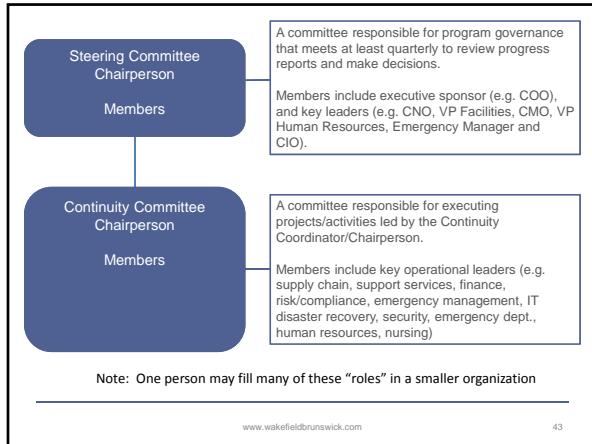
Steering Committee Chairperson

Members

A committee responsible for program governance that meets at least quarterly to review progress reports and make decisions.

Members include executive sponsor (e.g. COO), and key leaders (e.g. CNO, VP Facilities, CMO, VP Human Resources, Emergency Manager and CIO).

Continuity Committee Chairperson

Members

A committee responsible for executing projects/activities led by the Continuity Coordinator/Chairperson.

Members include key operational leaders (e.g. supply chain, support services, finance, risk/compliance, emergency management, IT disaster recovery, security, emergency dept., human resources, nursing)

Note: One person may fill many of these “roles” in a smaller organization

www.wakefieldbrunswick.com

43